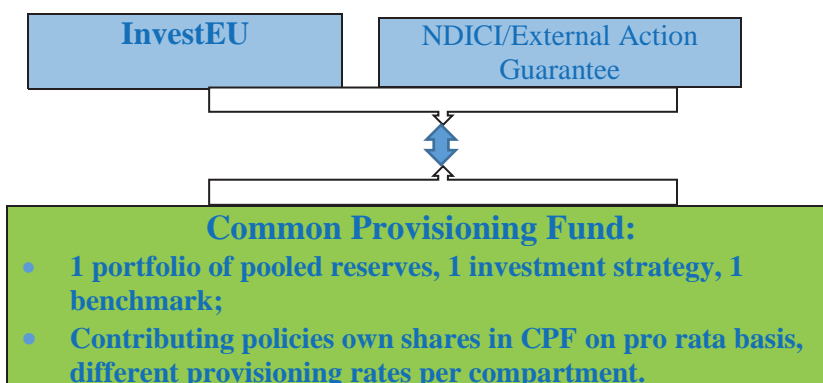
InvestEU

NDICI/External Action Guarantee

Common Provisioning Fund:

- 1 portfolio of pooled reserves, 1 investment strategy, 1 benchmark;
- Contributing policies own shares in CPF on pro rata basis, different provisioning rates per compartment.